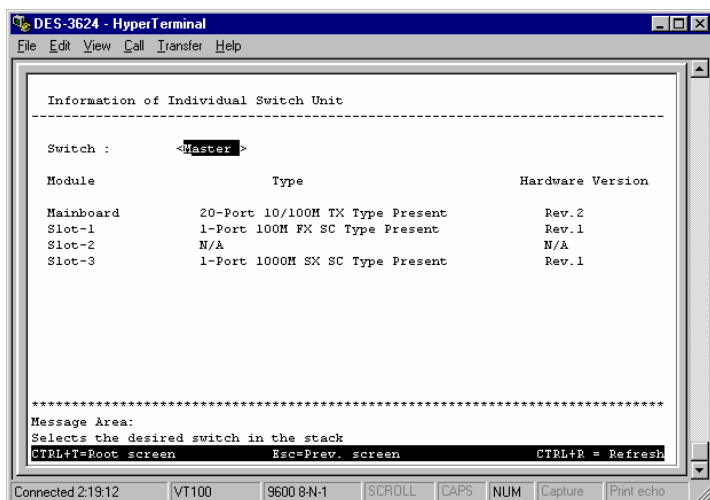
DES-3624 - HyperTerminal

File Edit View Call Transfer Help

Information of Individual Switch Unit

---------------------------------------------------------------------------

Switch : <Master >

| Module | Type | Hardware Version |
|---|---|---|
| Mainboard | 20-Port 10/100M TX Type Present | Rev.2 |
| Slot-1 | 1-Port 100M FX SC Type Present | Rev.1 |
| Slot-2 | N/A | N/A |
| Slot-3 | 1-Port 1000M SX SC Type Present | Rev.1 |

***************************************************************************

Message Area:
Selects the desired switch in the stack

CTRL+T=Root screen Esc=Prev. screen CTRL+R = Refresh

Connected 2:19:12 VT100 9600 8-N-1 SCROLL CAPS NUM Capture Print echo